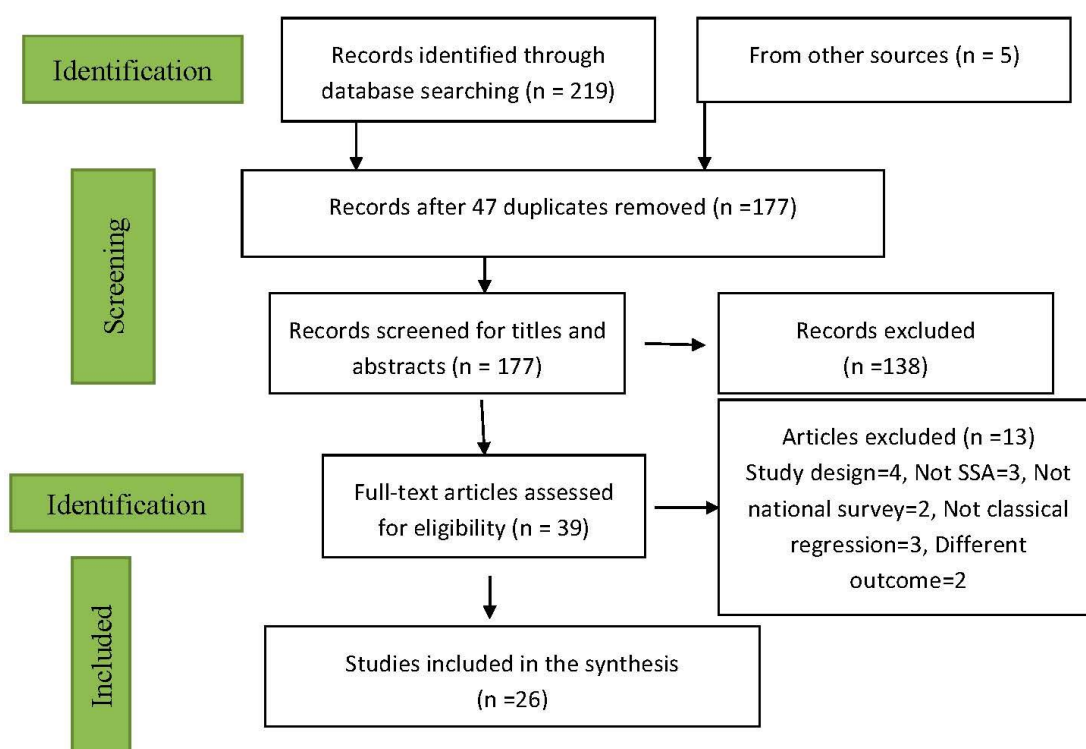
Identification

Records identified through database searching (n = 219)

From other sources (n = 5)

Screening

Records after 47 duplicates removed (n =177)

Records screened for titles and abstracts (n = 177)

Records excluded (n =138)

Identification

Full-text articles assessed for eligibility (n = 39)

Articles excluded (n =13) Study design=4, Not SSA=3, Not national survey=2, Not classical regression=3, Different outcome=2

Included

Studies included in the synthesis (n =26)